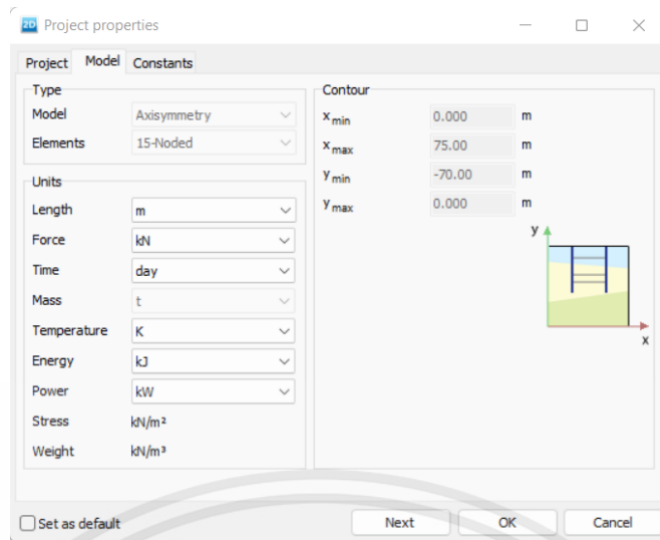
2D Project properties

Project Model Constants

Type

Model Axisymmetry

Elements 15-Noded

Units

Length m

Force kN

Time day

Mass t

Temperature K

Energy kJ

Power kW

Stress kN/m²

Weight kN/m³

Contour

$x_{min}$ 0.000 m

$x_{max}$ 75.00 m

$y_{min}$ -70.00 m

$y_{max}$ 0.000 m

y

x

Set as default

Next OK Cancel